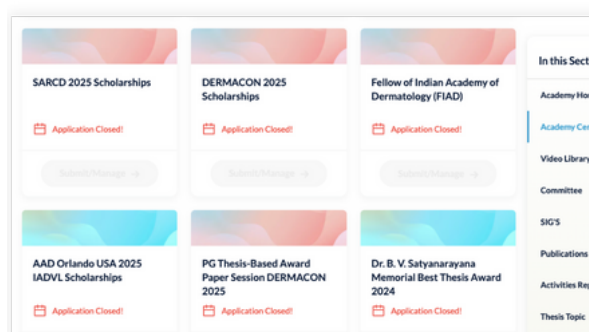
SARCD 2025 Scholarships

Application Closed!

Submit/Manage →

DERMACON 2025 Scholarships

Application Closed!

Submit/Manage →

Fellow of Indian Academy of Dermatology (FIAD)

Application Closed!

Submit/Manage →

AAD Orlando USA 2025 IADVL Scholarships

Application Closed!

PG Thesis-Based Award Paper Session DERMACON 2025

Application Closed!

Dr. B. V. Satyanarayana Memorial Best Thesis Award 2024

Application Closed!

In this Sect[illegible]

Academy Ho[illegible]

Academy Ce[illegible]

Video Library

Committee

SIG'S

Publications

Activities Re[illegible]

Thesis Topic